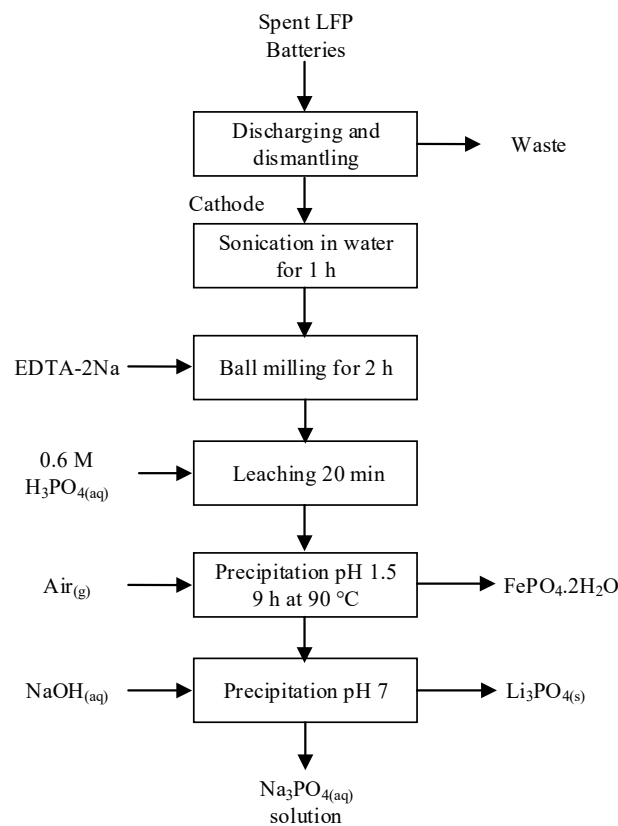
Spent LFP Batteries

Discharging and dismantling

Waste

Cathode

Sonication in water for 1 h

EDTA-2Na

Ball milling for 2 h

0.6 M $H_3PO_{4(aq)}$

Leaching 20 min

Air$_{(g)}$

Precipitation pH 1.5 9 h at 90 °C

$FePO_4.2H_2O$

$NaOH_{(aq)}$

Precipitation pH 7

$Li_3PO_{4(s)}$

$Na_3PO_{4(aq)}$ solution